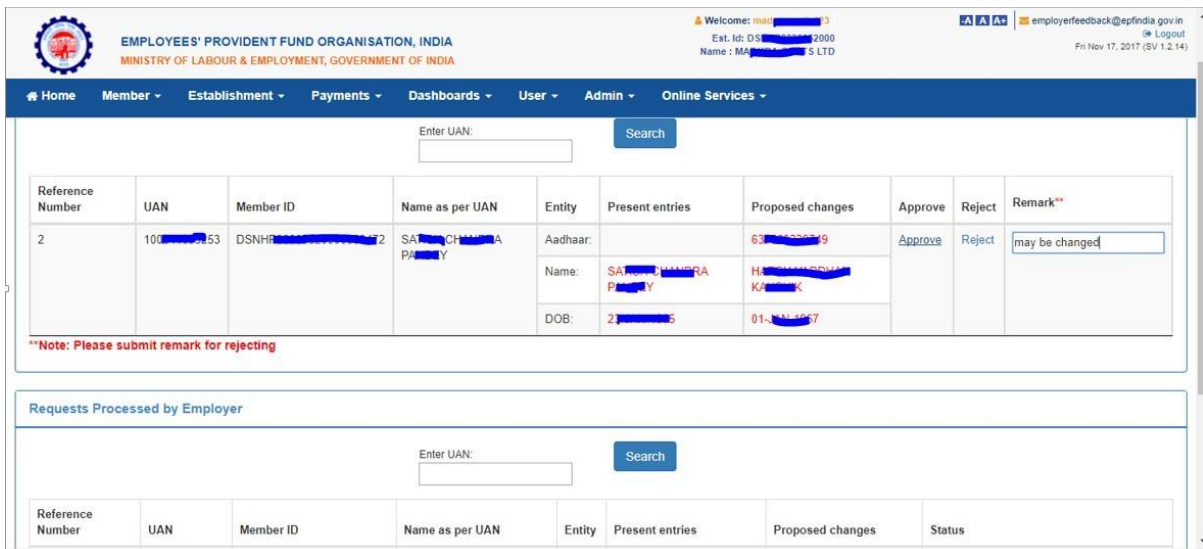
EMPLOYEES' PROVIDENT FUND ORGANISATION, INDIA
MINISTRY OF LABOUR & EMPLOYMENT, GOVERNMENT OF INDIA

Welcome: mad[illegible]3
Est. Id: DS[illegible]2000
Name : MA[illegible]S LTD

-A A A+ employerfeedback@epfindia.gov.in
Logout
Fri Nov 17, 2017 (SV 1.2.14)

Home Member Establishment Payments Dashboards User Admin Online Services

Enter UAN:
Search

| Reference Number | UAN | Member ID | Name as per UAN | Entity | Present entries | Proposed changes | Approve | Reject | Remark** |
|---|---|---|---|---|---|---|---|---|---|
| 2 | 100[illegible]253 | DSNHR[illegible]72 | SA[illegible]CH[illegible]A PA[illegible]Y | Aadhaar: | | 63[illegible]9 | Approve | Reject | may be changed |
| | | | | Name: | SA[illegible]CHANDRA P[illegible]Y | HA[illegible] KA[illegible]K | | | |
| | | | | DOB: | 2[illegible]5 | 01-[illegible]57 | | | |

**Note: Please submit remark for rejecting

Requests Processed by Employer

Enter UAN:
Search

| Reference Number | UAN | Member ID | Name as per UAN | Entity | Present entries | Proposed changes | Status |
|---|---|---|---|---|---|---|---|